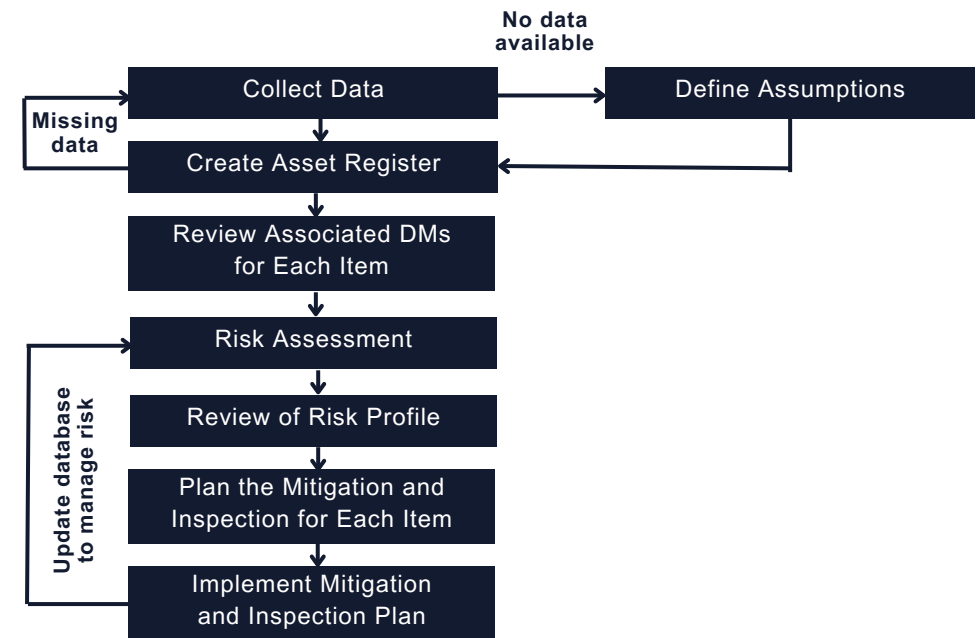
No data available

Collect Data

Define Assumptions

Missing data

Create Asset Register

Review Associated DMs for Each Item

Risk Assessment

Update database to manage risk

Review of Risk Profile

Plan the Mitigation and Inspection for Each Item

Implement Mitigation and Inspection Plan